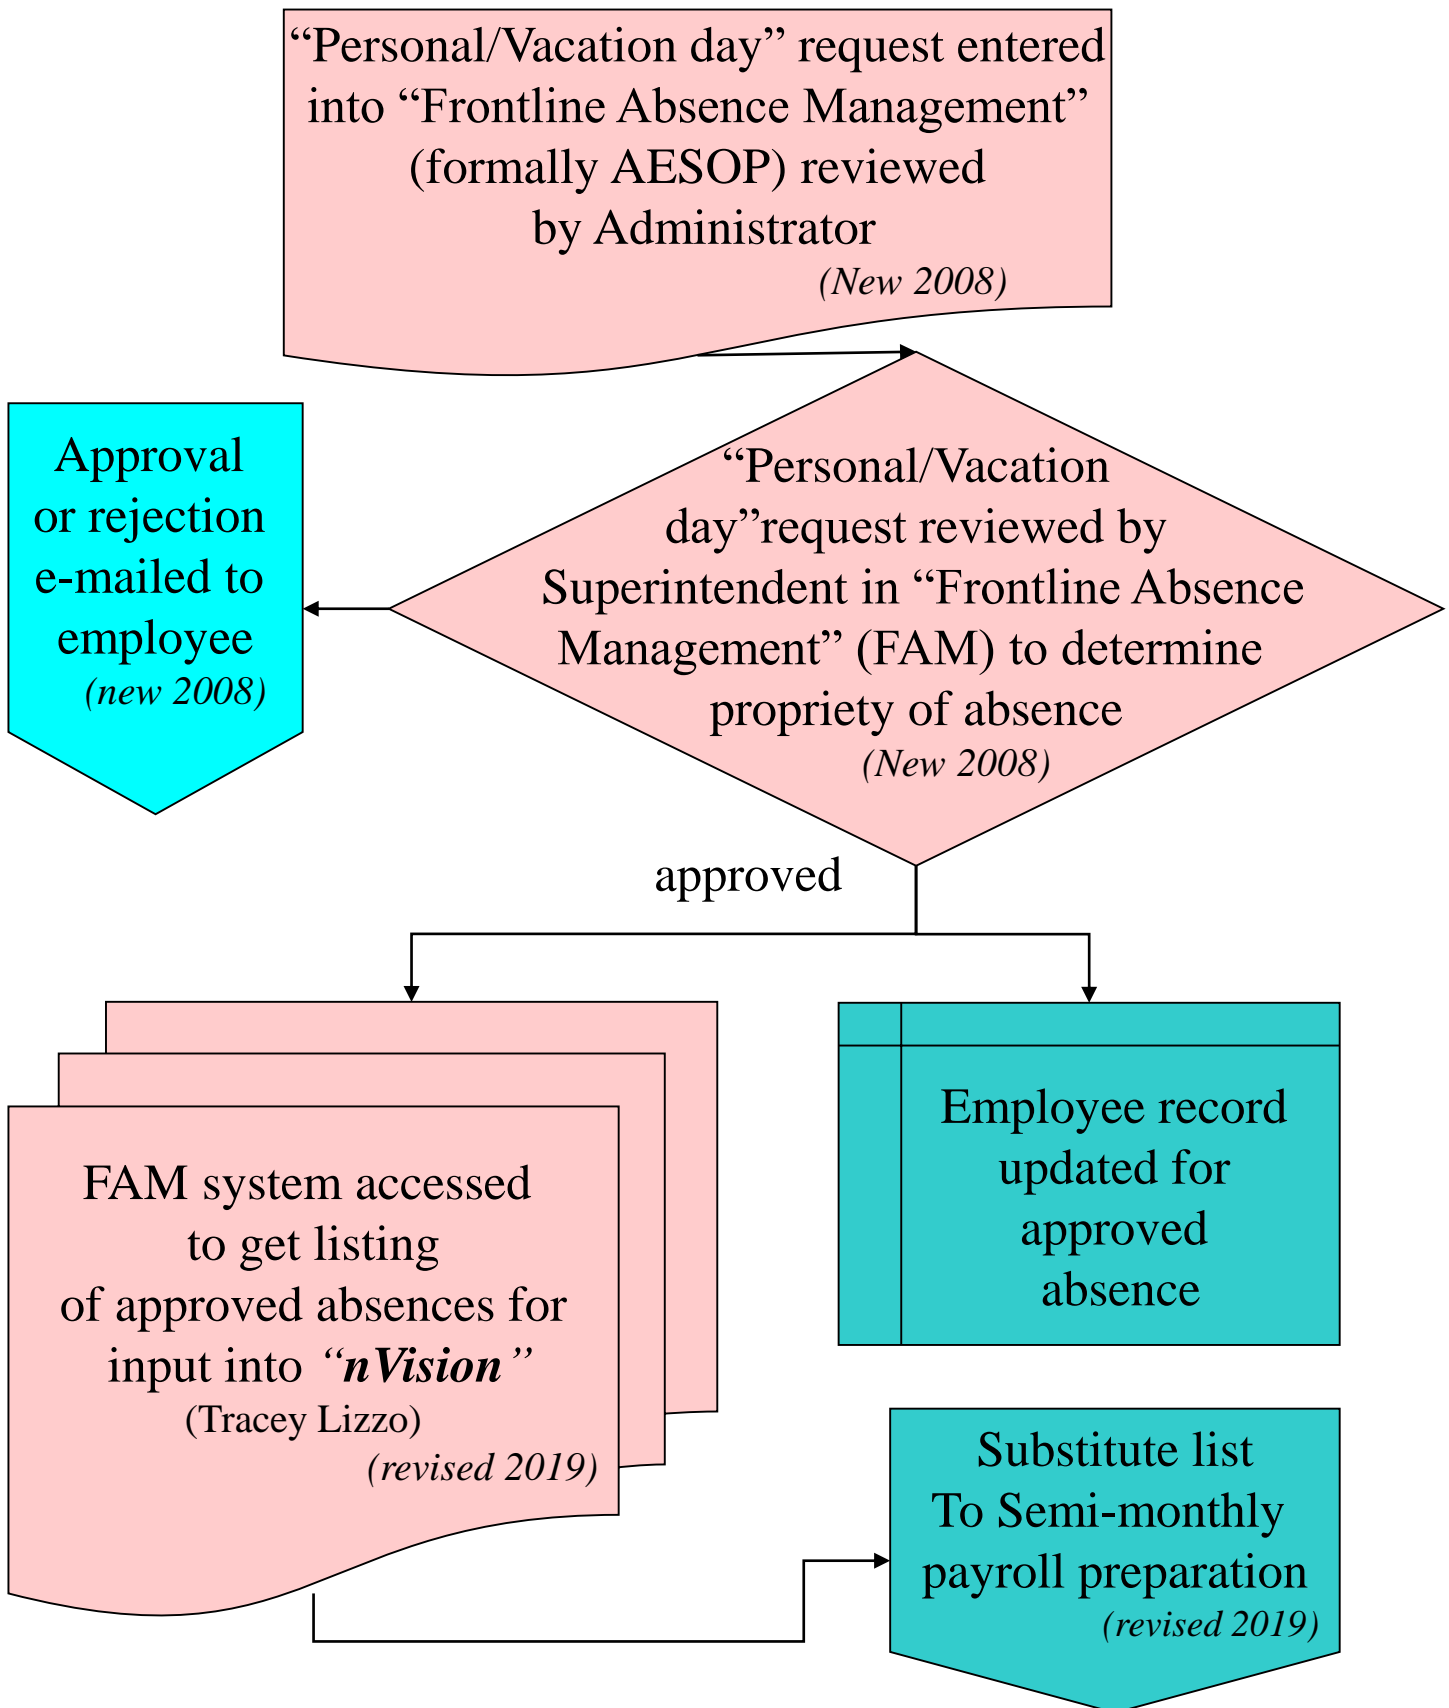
"Personal/Vacation day" request entered into "Frontline Absence Management" (formally AESOP) reviewed by Administrator
(New 2008)

Approval or rejection e-mailed to employee
(new 2008)

"Personal/Vacation day"request reviewed by Superintendent in "Frontline Absence Management" (FAM) to determine propriety of absence
(New 2008)

approved

FAM system accessed to get listing of approved absences for input into "**nVision**"
(Tracey Lizzo)
(revised 2019)

Employee record updated for approved absence

Substitute list To Semi-monthly payroll preparation
(revised 2019)